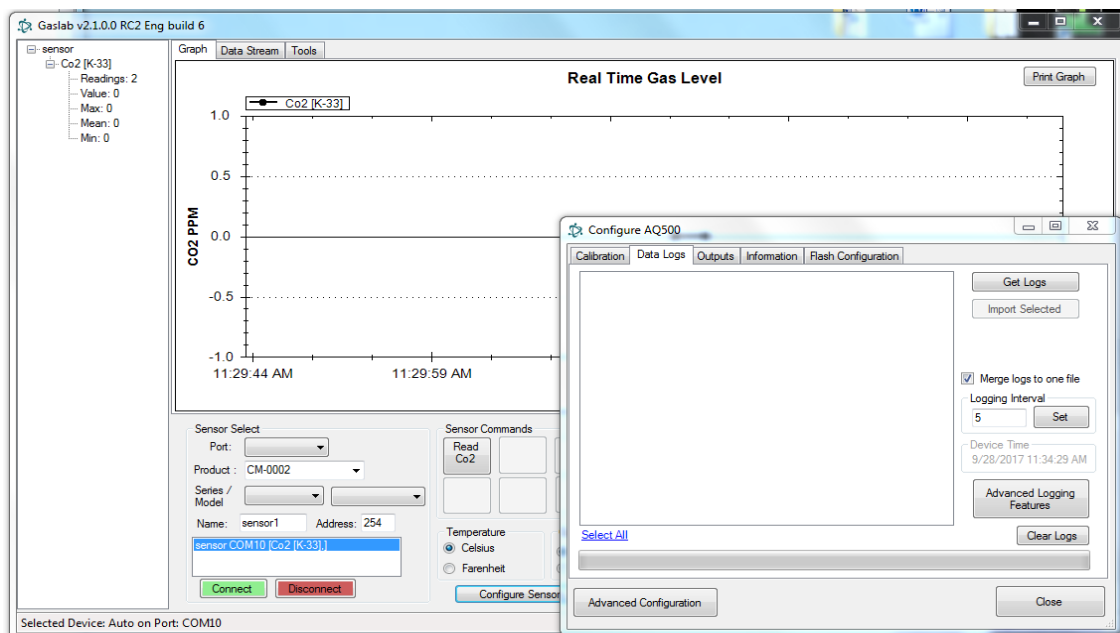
Gaslab v2.1.0.0 RC2 Eng build 6

sensor
Co2 [K-33]
Readings: 2
Value: 0
Max: 0
Mean: 0
Min: 0

Graph | Data Stream | Tools

Real Time Gas Level

Print Graph

Co2 [K-33]

CO2 PPM

1.0
0.5
0.0
-0.5
-1.0

11:29:44 AM
11:29:59 AM

Sensor Select
Port:
Product : CM-0002
Series / Model
Name: sensor1
Address: 254
sensor COM10 [Co2 [K-33].]
Connect
Disconnect

Sensor Commands
Read Co2

Temperature
Celsius
Farenheit

Configure Sensor

Selected Device: Auto on Port: COM10

Configure AQ500

Calibration | Data Logs | Outputs | Information | Flash Configuration

Get Logs
Import Selected
Merge logs to one file
Logging Interval
5
Set
Device Time
9/28/2017 11:34:29 AM
Advanced Logging Features
Select All
Clear Logs
Advanced Configuration
Close